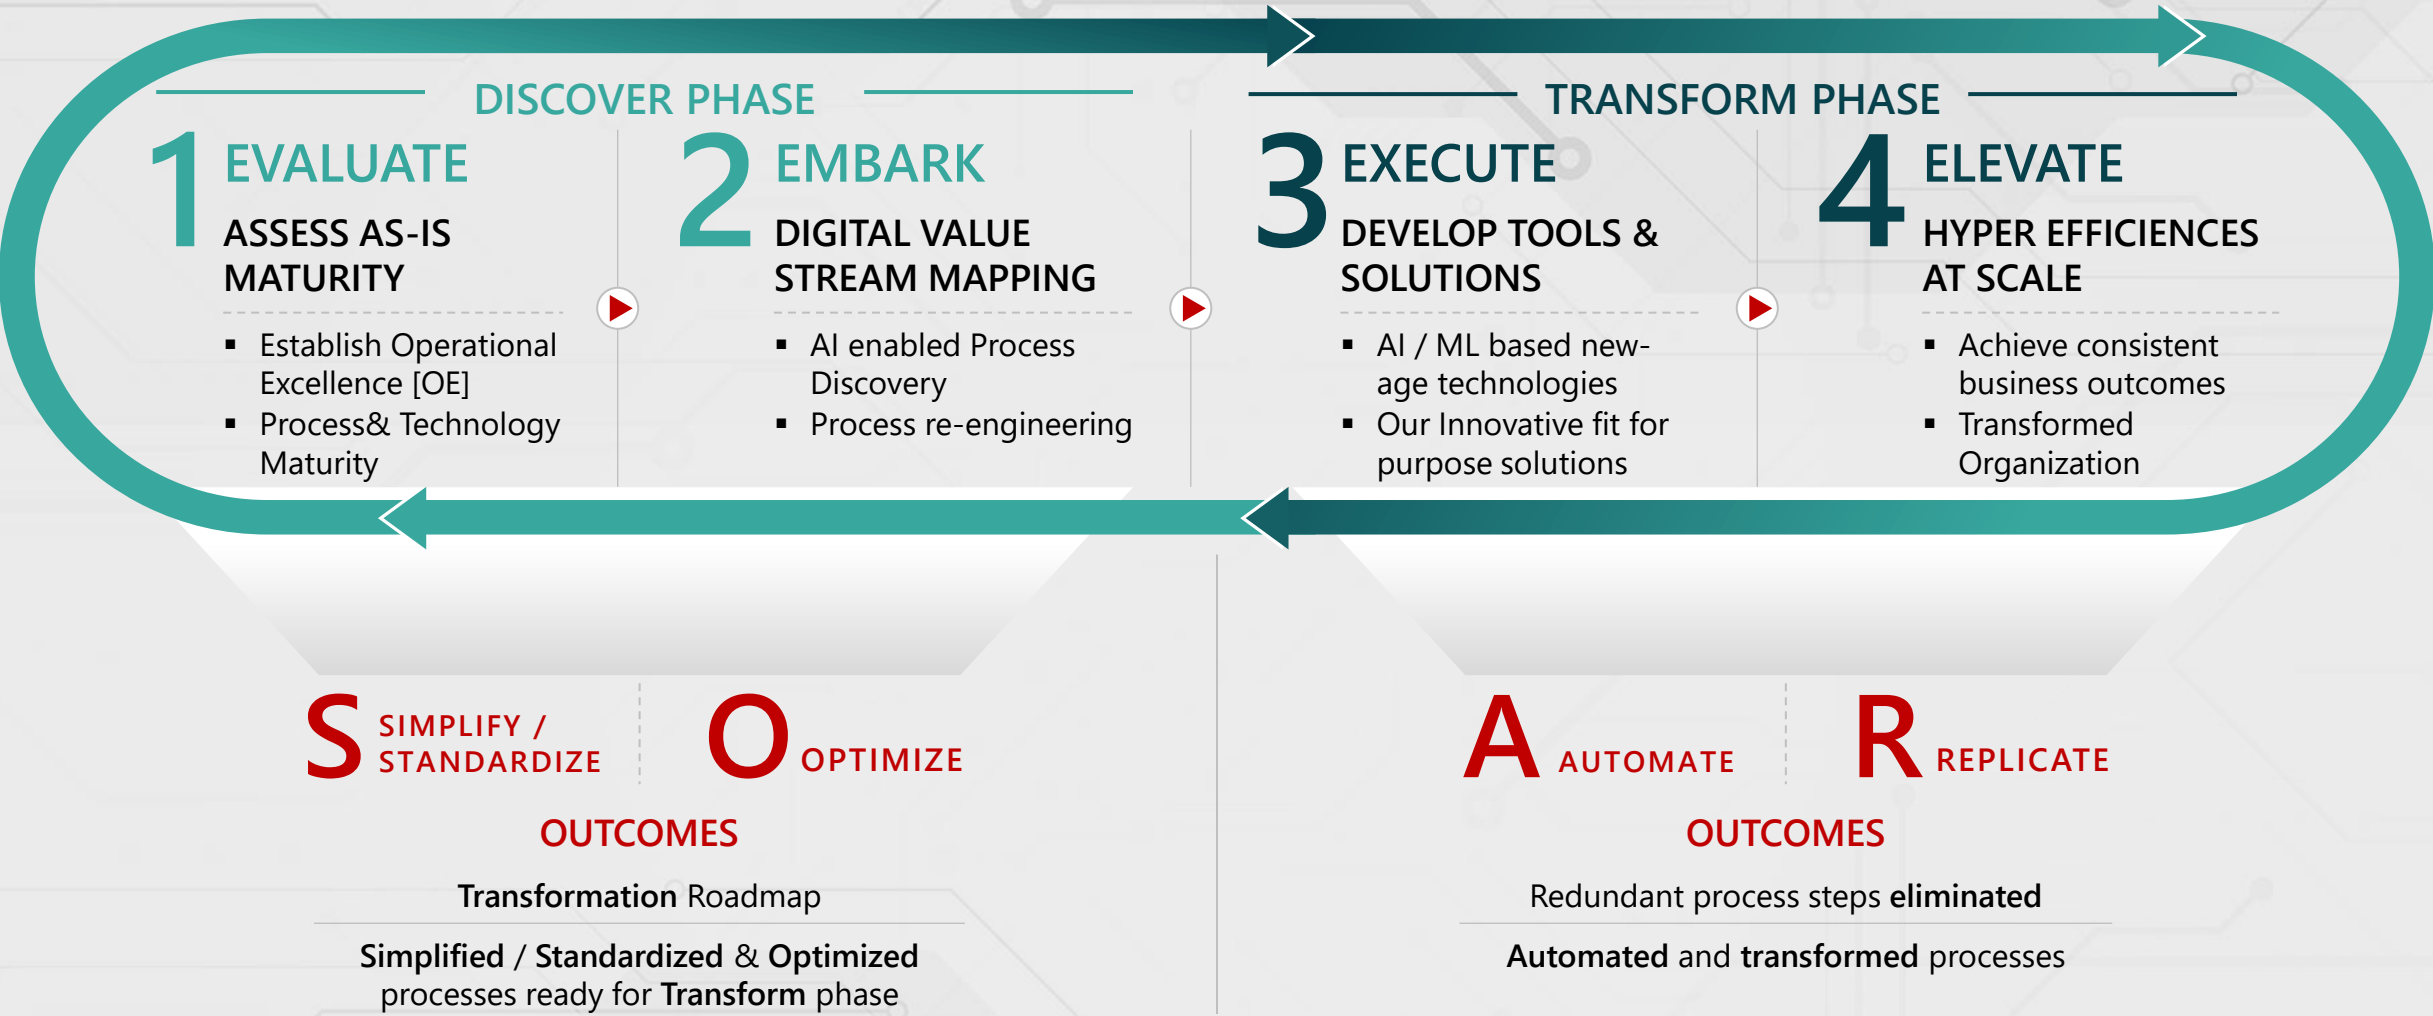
DISCOVER PHASE

1 EVALUATE

ASSESS AS-IS MATURITY

- Establish Operational Excellence [OE]
- Process& Technology Maturity

2 EMBARK

DIGITAL VALUE STREAM MAPPING

- AI enabled Process Discovery
- Process re-engineering

TRANSFORM PHASE

3 EXECUTE

DEVELOP TOOLS & SOLUTIONS

- AI / ML based new-age technologies
- Our Innovative fit for purpose solutions

4 ELEVATE

HYPER EFFICIENCES AT SCALE

- Achieve consistent business outcomes
- Transformed Organization

S SIMPLIFY / STANDARDIZE

O OPTIMIZE

OUTCOMES

Transformation Roadmap

Simplified / Standardized & Optimized processes ready for Transform phase

A AUTOMATE

R REPLICATE

OUTCOMES

Redundant process steps eliminated

Automated and transformed processes